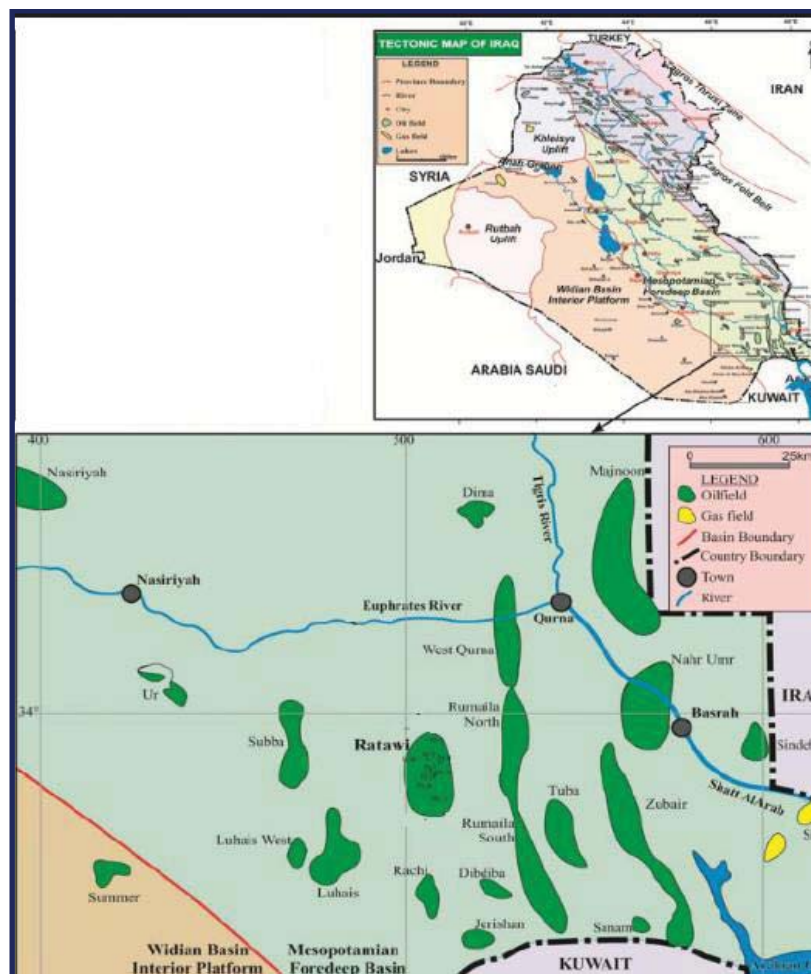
TECTONIC MAP OF IRAQ
LEGEND
Province Boundary
River
City
Oil field
Gas field
Lakes
TURKEY
IRAN
Zagros Thrust Zone
Zagros Fold Belt
Khleisya Uplift
Anah Graben
SYRIA
Rutbah Uplift
Jordan
Widian Basin Interior Platform
Mesopotamian Foredeep Basin
ARABIA SAUDI
KUWAIT

400
500
600
Nasiriyah
Dima
Tigris River
Majnoon
0
25km
LEGEND
Oilfield
Gas field
Basin Boundary
Country Boundary
Town
River
Nasiriyah
Euphrates River
Qurna
West Qurna
Ur
Nahr Umr
IRA
34°
Rumaila North
Basrah
Subba
Ratawi
Sindel
Shatt Al Arab
Tuba
Zubair
Rumaila South
Luhais West
Luhais
Rachi
Dibdiba
Summer
Jerishan
Sanam
Widian Basin Interior Platform
Mesopotamian Foredeep Basin
KUWAIT